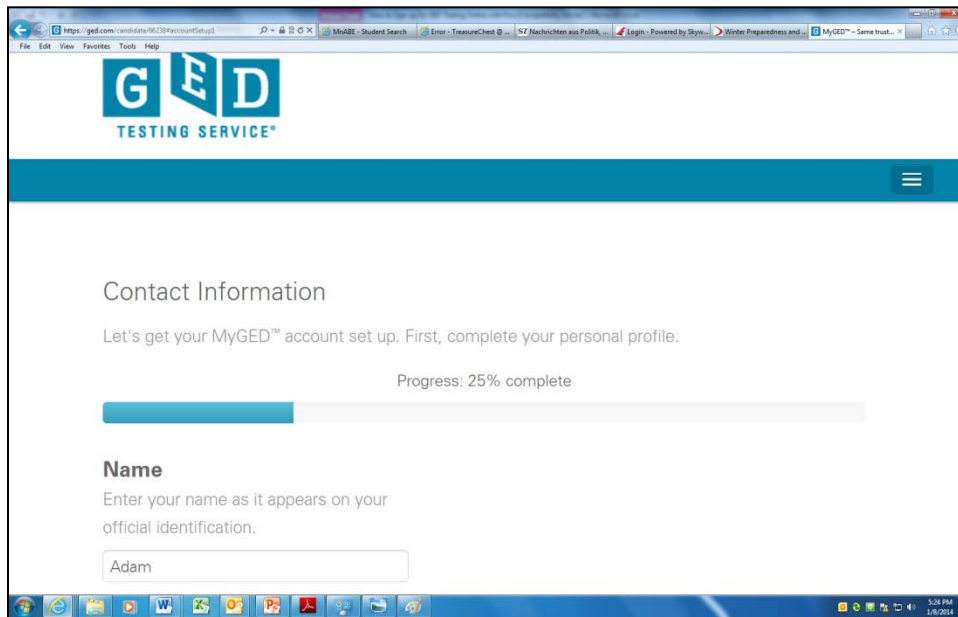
https://ged.com/candidate/66238#accountSetup1

MnABE - Student Search | Error - TreasureChest @ ... | SZ Nachrichten aus Politik, ... | Login - Powered by Skyw... | Winter Preparedness and ... | MyGED™ – Same trust... ×

File Edit View Favorites Tools Help

GED

TESTING SERVICE®

Contact Information

Let's get your MyGED™ account set up. First, complete your personal profile.

Progress: 25% complete

Name

Enter your name as it appears on your official identification.

Adam

5:24 PM
1/8/2014